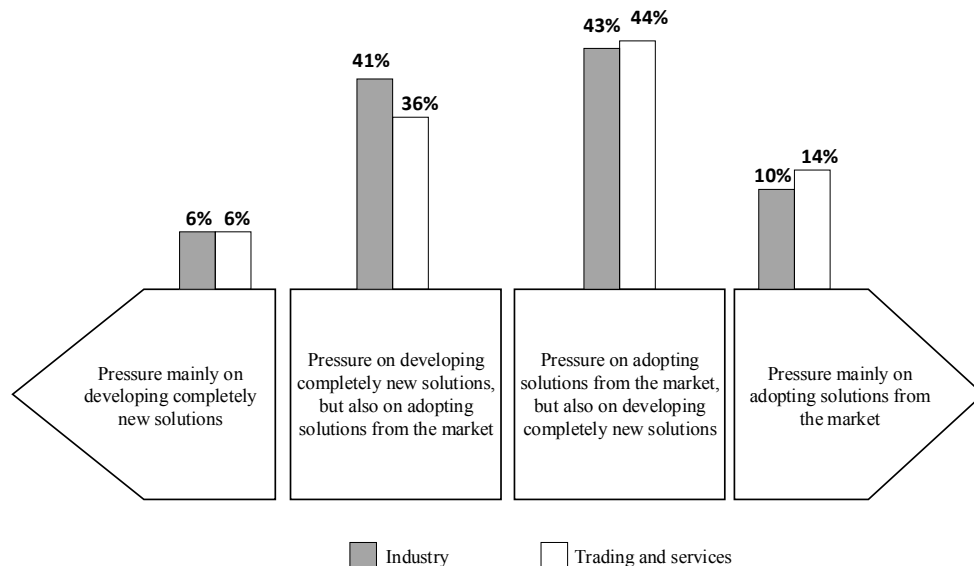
6% 6%

Pressure mainly on developing completely new solutions

41% 36%

Pressure on developing completely new solutions, but also on adopting solutions from the market

43% 44%

Pressure on adopting solutions from the market, but also on developing completely new solutions

10% 14%

Pressure mainly on adopting solutions from the market

Industry

Trading and services